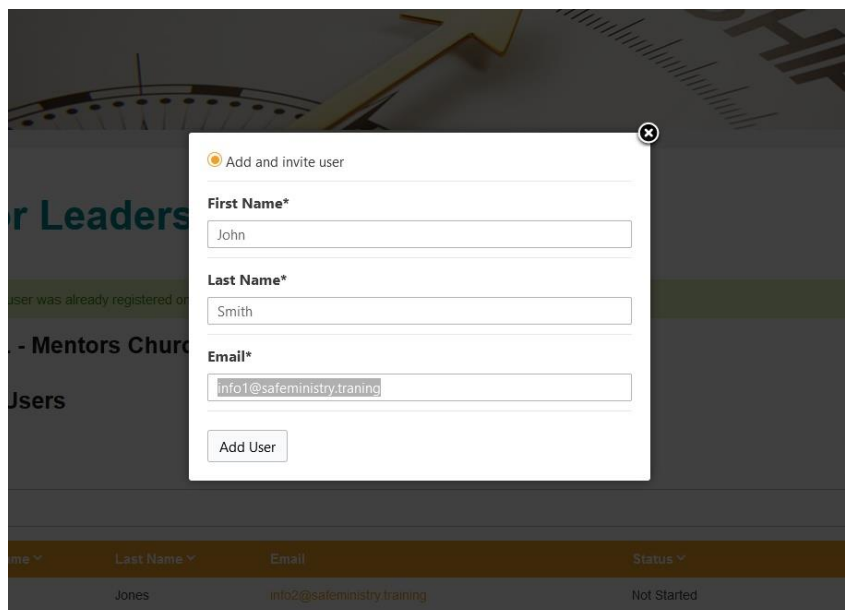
r Leaders

user was already registered or

. - Mentors Churc

Users

Add and invite user

First Name*

John

Last Name*

Smith

Email*

info1@safeministry.traning

Add User

me | Last Name | Email | Status
Jones | info2@safeministry.training | Not Started